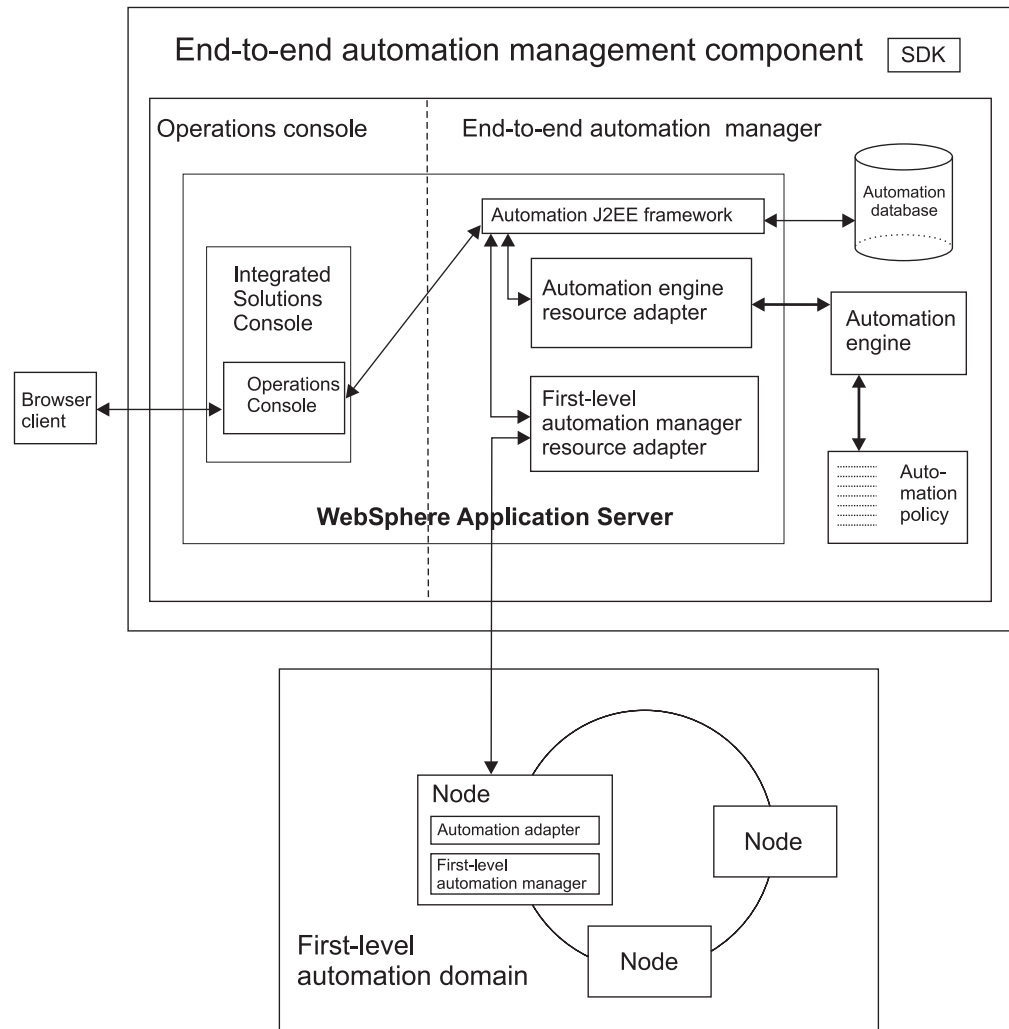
End-to-end automation management component

SDK

Operations console

End-to-end automation manager

Automation database

Automation J2EE framework

Integrated Solutions Console

Operations Console

Automation engine resource adapter

Automation engine

Browser client

First-level automation manager resource adapter

Auto-mation policy

WebSphere Application Server

Node

Automation adapter

First-level automation manager

Node

Node

First-level automation domain